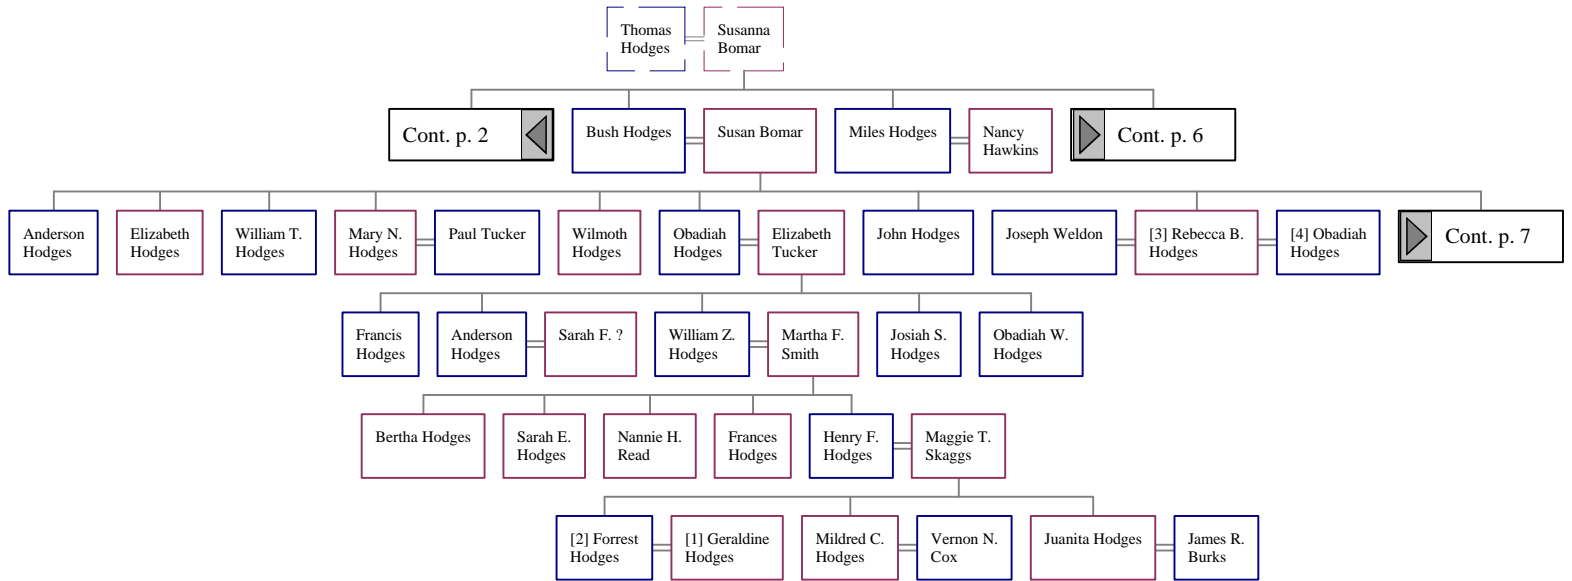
Thomas Hodges
Susanna Bomar

Cont. p. 2
Bush Hodges
Susan Bomar
Miles Hodges
Nancy Hawkins
Cont. p. 6

Anderson Hodges
Elizabeth Hodges
William T. Hodges
Mary N. Hodges
Paul Tucker
Wilmoth Hodges
Obadiah Hodges
Elizabeth Tucker
John Hodges
Joseph Weldon
[3] Rebecca B. Hodges
[4] Obadiah Hodges
Cont. p. 7

Francis Hodges
Anderson Hodges
Sarah F. ?
William Z. Hodges
Martha F. Smith
Josiah S. Hodges
Obadiah W. Hodges

Bertha Hodges
Sarah E. Hodges
Nannie H. Read
Frances Hodges
Henry F. Hodges
Maggie T. Skaggs

[2] Forrest Hodges
[1] Geraldine Hodges
Mildred C. Hodges
Vernon N. Cox
Juanita Hodges
James R. Burks